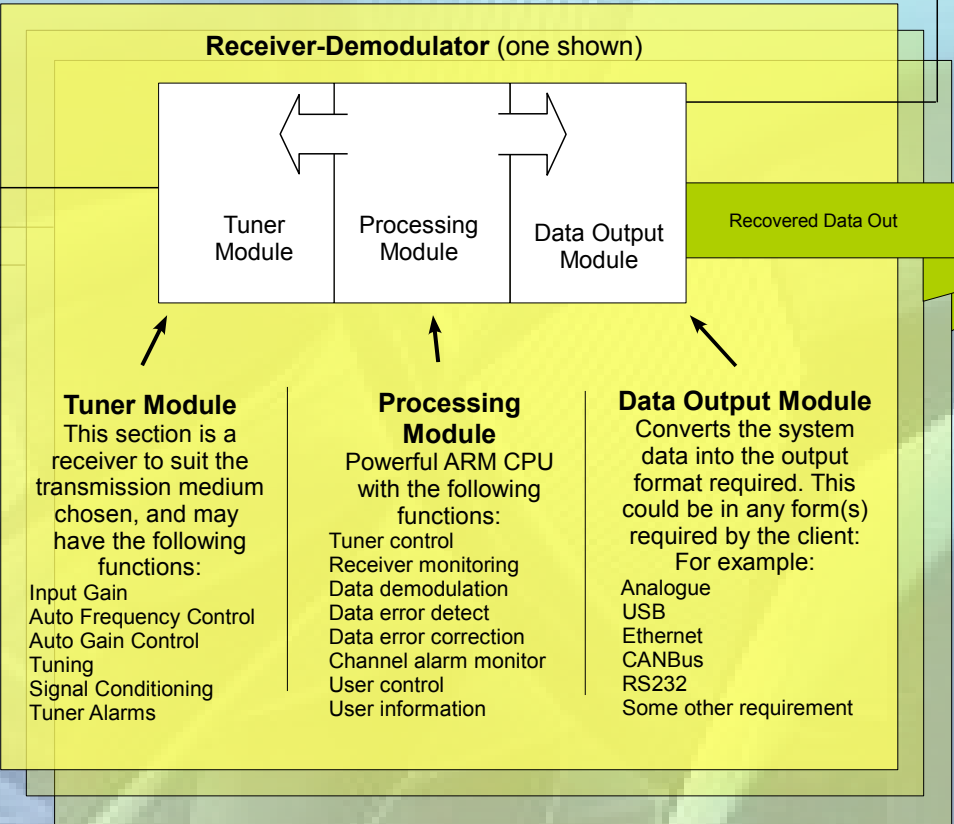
**Receiver-Demodulator** (one shown)

Tuner Module

Processing Module

Data Output Module

Recovered Data Out

**Tuner Module**
This section is a receiver to suit the transmission medium chosen, and may have the following functions:
Input Gain
Auto Frequency Control
Auto Gain Control
Tuning
Signal Conditioning
Tuner Alarms

**Processing Module**
Powerful ARM CPU with the following functions:
Tuner control
Receiver monitoring
Data demodulation
Data error detect
Data error correction
Channel alarm monitor
User control
User information

**Data Output Module**
Converts the system data into the output format required. This could be in any form(s) required by the client:
For example:
Analogue
USB
Ethernet
CANBus
RS232
Some other requirement